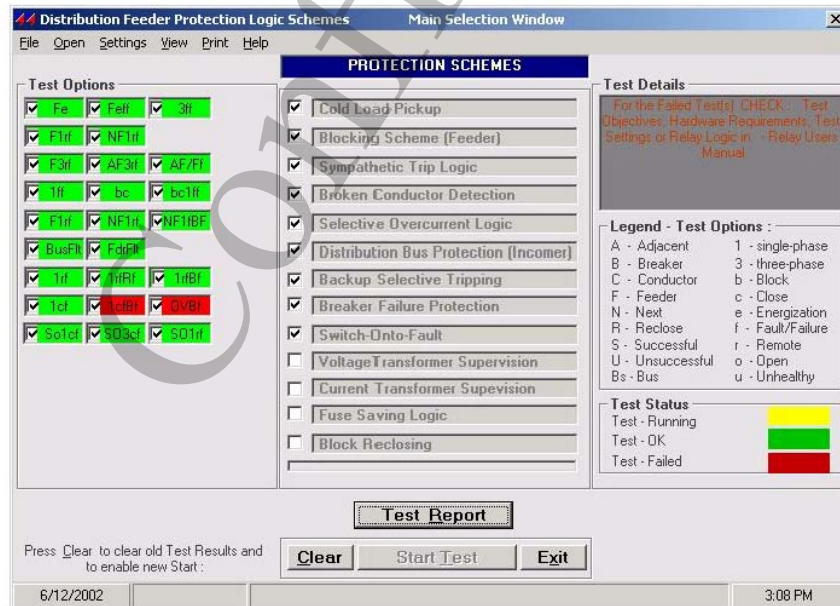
Distribution Feeder Protection Logic Schemes Main Selection Window

File Open Settings View Print Help

Test Options

Fe Feff 3ff

F1rf NF1rf

F3rf AF3rf AF/Ff

1ff bc bc1ff

F1rf NF1rf NF1fBF

BusFlt FdrFlt

1rf 1rfBf 1rfBf

1cf 1cfBf OVBf

So1cf SO3cf SO1rf

PROTECTION SCHEMES

Cold Load Pickup

Blocking Scheme (Feeder)

Sympathetic Trip Logic

Broken Conductor Detection

Selective Overcurrent Logic

Distribution Bus Protection (Incomer)

Backup Selective Tripping

Breaker Failure Protection

Switch-Onto-Fault

VoltageTransformer Supervision

Current Transformer Supevision

Fuse Saving Logic

Block Reclosing

Test Details

For the Failed Test(s) CHECK : Test Objectives, Hardware Requirements, Test Settings or Relay Logic in - Relay Users Manual

Legend - Test Options :

A - Adjacent
B - Breaker
C - Conductor
F - Feeder
N - Next
R - Reclose
S - Successful
U - Unsuccessful
Bs - Bus

1 - single-phase
3 - three-phase
b - Block
c - Close
e - Energization
f - Fault/Failure
r - Remote
o - Open
u - Unhealthy

Test Status

Test - Running

Test - OK

Test - Failed

Test Report

Press Clear to clear old Test Results and to enable new Start :

Clear Start Test Exit

6/12/2002 3:08 PM